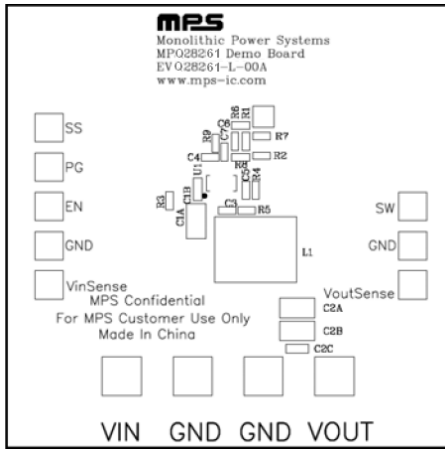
MPS
Monolithic Power Systems
MPQ28261 Demo Board
EVQ28261-L-00A
www.mps-ic.com

SS
PG
EN
GND
VinSense

R6 R1
C6
R7
R9
C7
C4
R2
R8
U1
C5
R4
C1B
R3
C1A
C3
R5
L1

SW
GND
VoutSense

MPS Confidential
For MPS Customer Use Only
Made In China

C2A
C2B
C2C

VIN GND GND VOUT